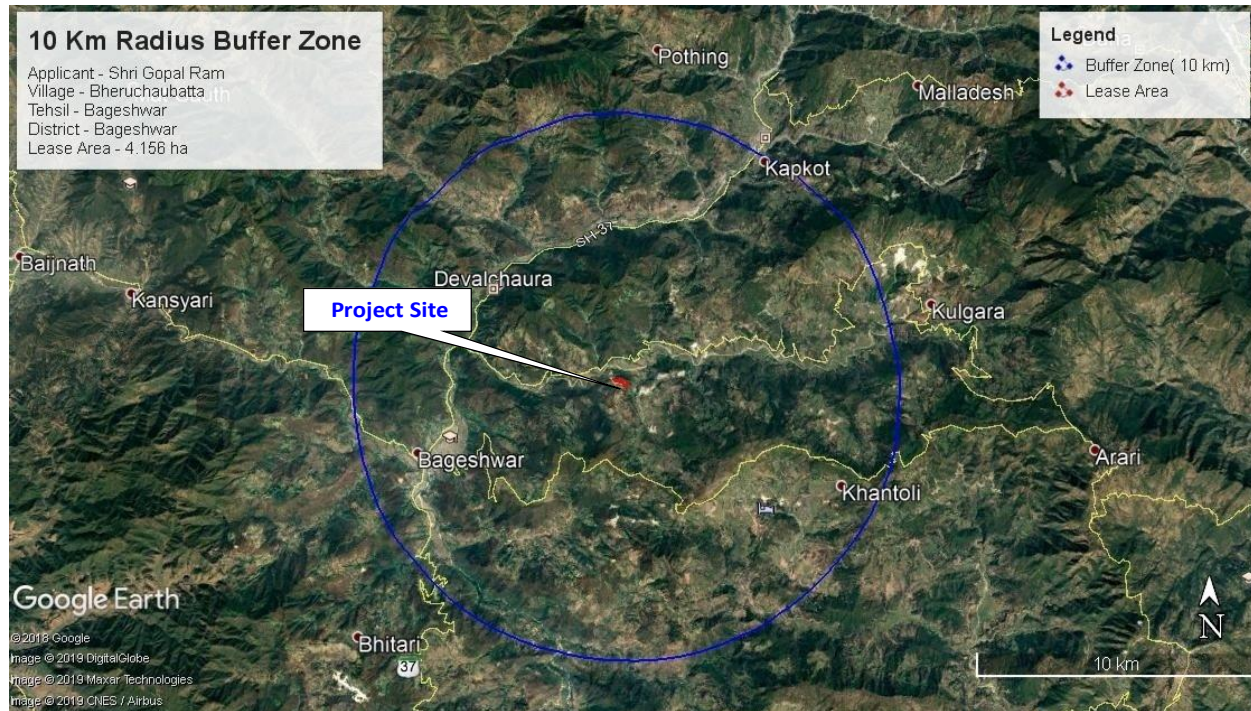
10 Km Radius Buffer Zone
Applicant - Shri Gopal Ram
Village - Bheruchaubatta
Tehsil - Bageshwar
District - Bageshwar
Lease Area - 4.156 ha

Legend
Buffer Zone( 10 km)
Lease Area

Pothing
Malladesh
Kapkot
SH-37
Baijnath
Kansyari
Devalchaura
Project Site
Kulgara
Bageshwar
Arari
Khantoli
Bhitari
37
Google Earth
©2018 Google
Image © 2019 DigitalGlobe
Image © 2019 Maxar Technologies
Image © 2019 CNES / Airbus
N
10 km